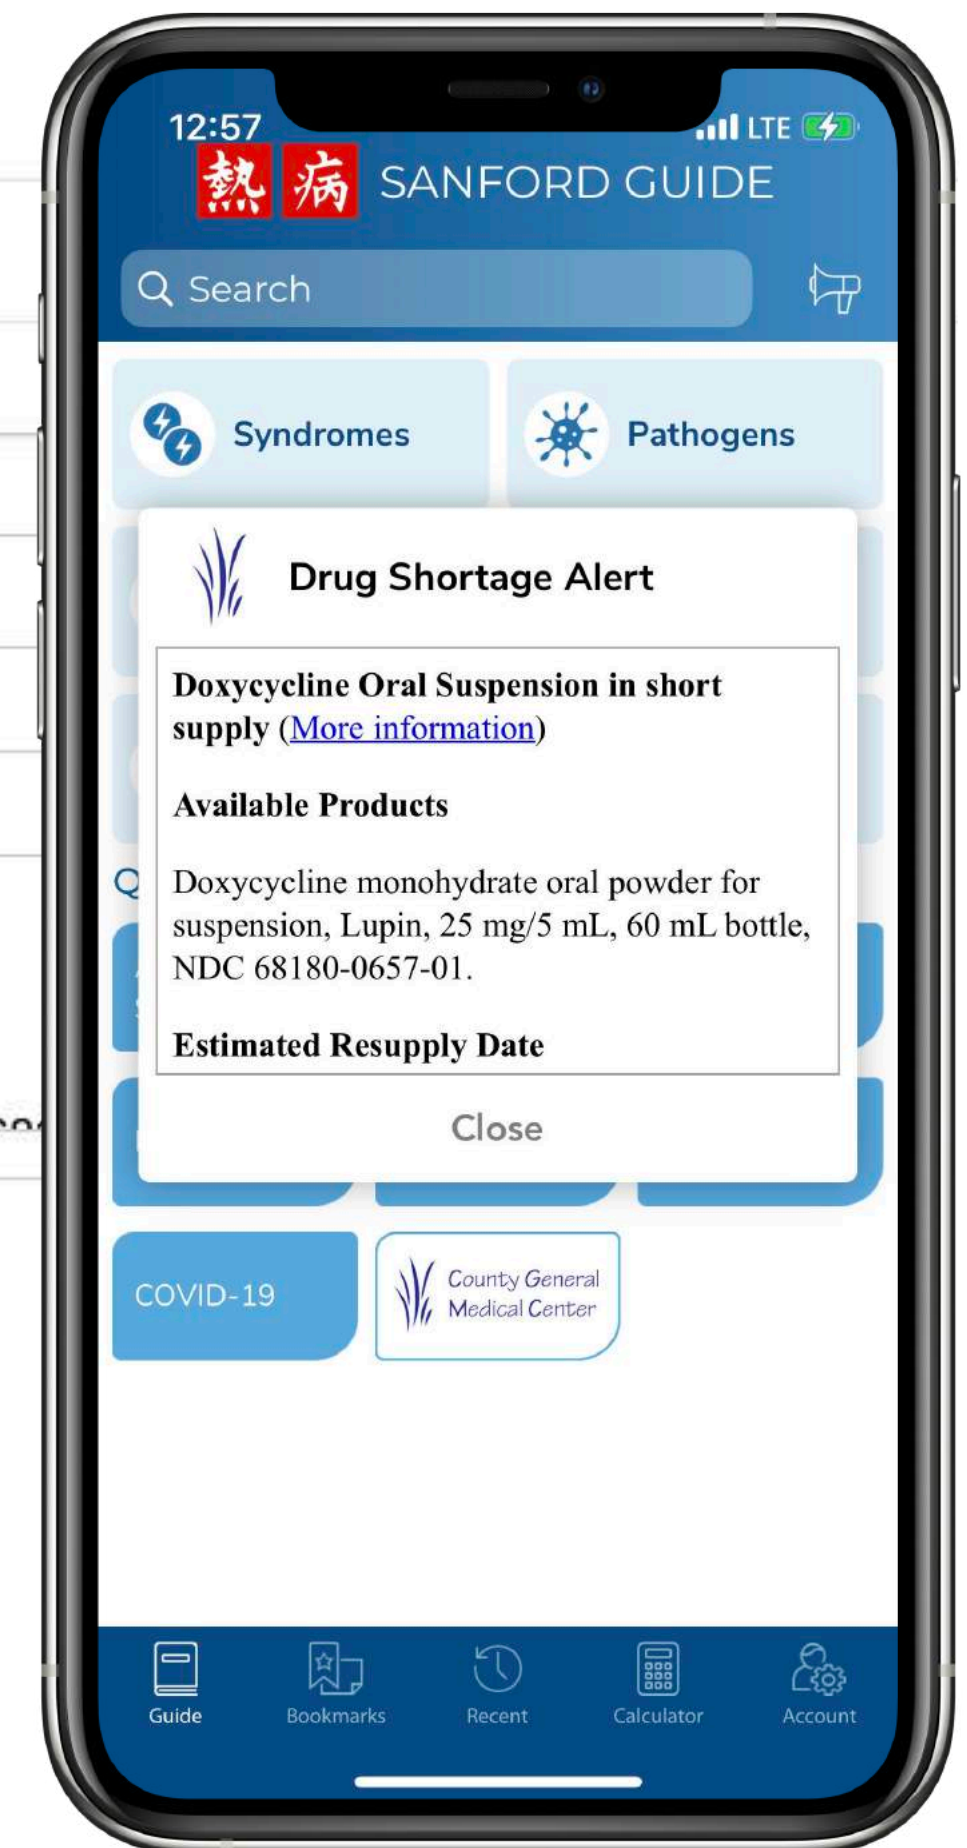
12:57
LTE

熱 病 SANFORD GUIDE

Search

Syndromes

Pathogens

Drug Shortage Alert

Doxycycline Oral Suspension in short supply (More information)

Available Products

Doxycycline monohydrate oral powder for suspension, Lupin, 25 mg/5 mL, 60 mL bottle, NDC 68180-0657-01.

Estimated Resupply Date

Close

COVID-19

County General Medical Center

Guide
Bookmarks
Recent
Calculator
Account